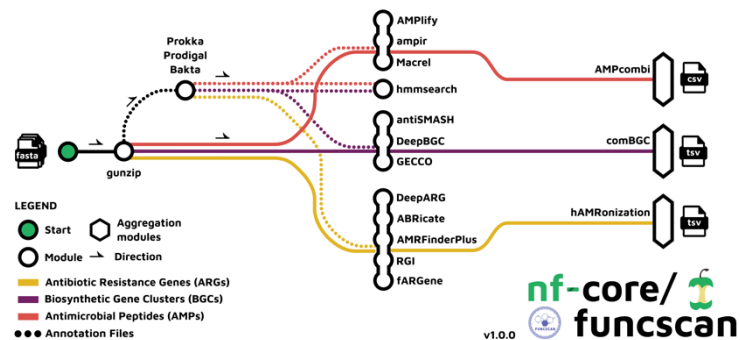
Prokka
Prodigal
Bakta

AMPlify
ampir
Macrel
hmmsearch

AMPcombi
csv

fasta

gunzip

antiSMASH
DeepBGC
GECCO

comBGC
tsv

DeepARG
ABRicate
AMRFinderPlus
RGI
fARGene

hAMRonization
tsv

LEGEND
Start
Aggregation modules
Module
Direction
Antibiotic Resistance Genes (ARGs)
Biosynthetic Gene Clusters (BGCs)
Antimicrobial Peptides (AMPs)
Annotation Files

nf-core/
funcscan
v1.0.0
FUNCSCAN